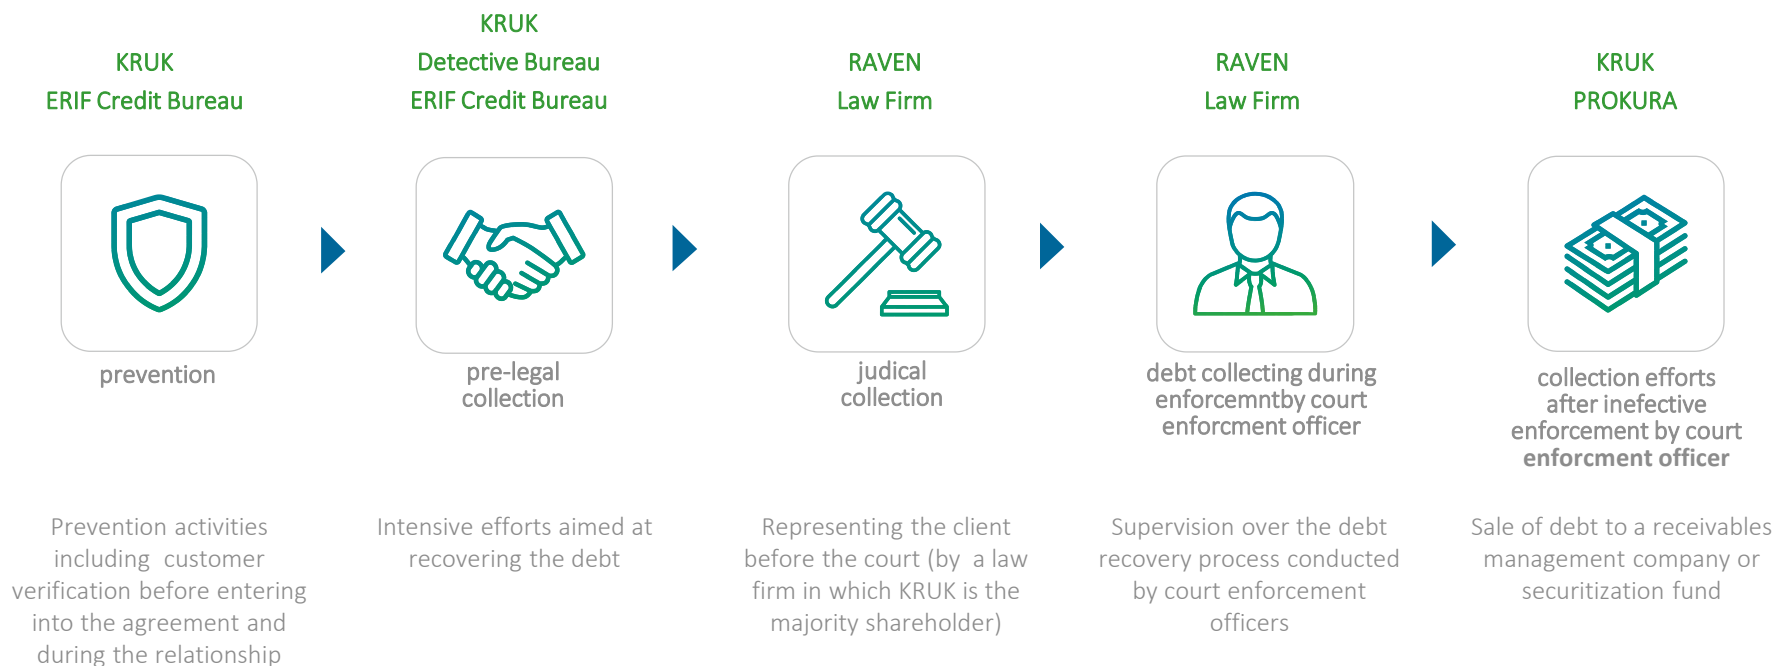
KRUK
ERIF Credit Bureau

prevention

Prevention activities including customer verification before entering into the agreement and during the relationship

KRUK
Detective Bureau
ERIF Credit Bureau

pre-legal collection

Intensive efforts aimed at recovering the debt

RAVEN
Law Firm

judical collection

Representing the client before the court (by a law firm in which KRUK is the majority shareholder)

RAVEN
Law Firm

debt collecting during enforcemntby court enforcment officer

Supervision over the debt recovery process conducted by court enforcement officers

KRUK
PROKURA

collection efforts after inefective enforcement by court enforcment officer

Sale of debt to a receivables management company or securitization fund